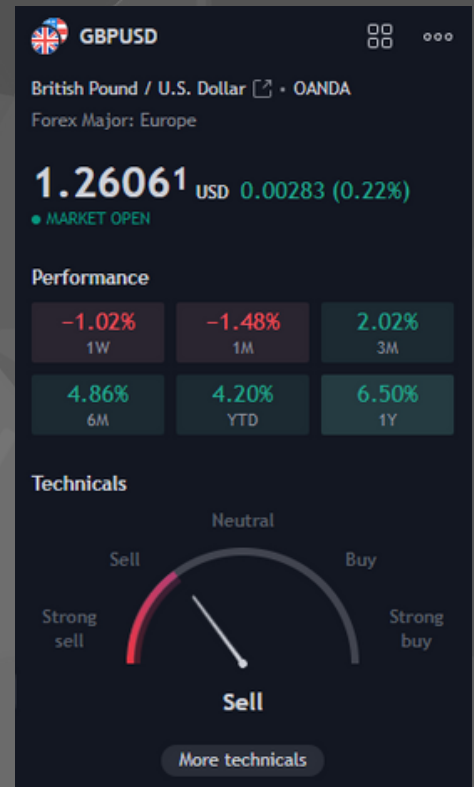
GBPUSD

British Pound / U.S. Dollar • OANDA
Forex Major: Europe

1.26061 USD 0.00283 (0.22%)
• MARKET OPEN

Performance

| −1.02% 1W | −1.48% 1M | 2.02% 3M |
|---|---|---|
| 4.86% 6M | 4.20% YTD | 6.50% 1Y |

Technicals

Neutral
Sell
Buy
Strong sell
Strong buy
Sell

More technicals